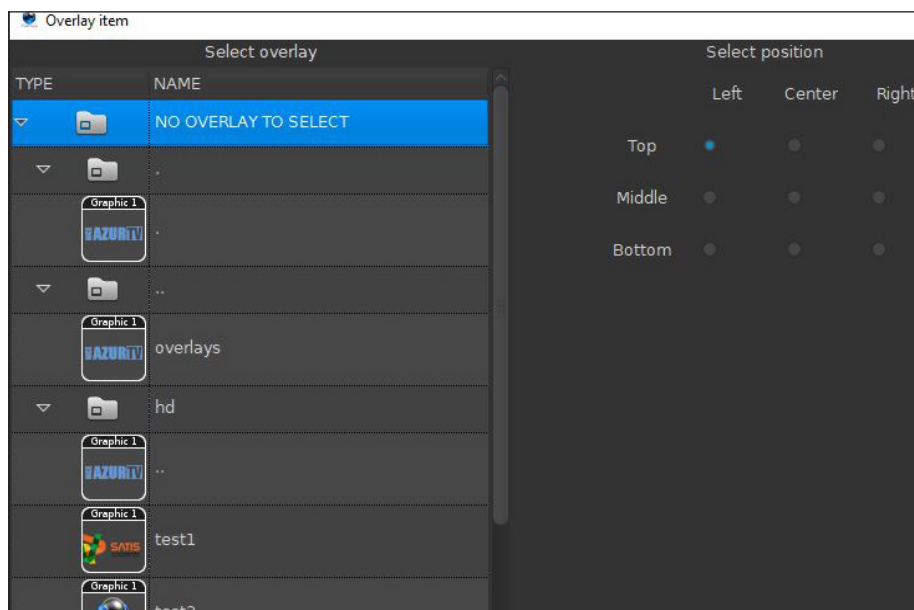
Overlay item

Select overlay

| TYPE | NAME |
|---|---|
| | NO OVERLAY TO SELECT |
| | . |
| Graphic 1 AZURTV | . |
| | .. |
| Graphic 1 AZURTV | overlays |
| | hd |
| Graphic 1 AZURTV | .. |
| Graphic 1 SATIS | test1 |
| Graphic 1 | test2 |

Select position

| | Left | Center | Right |
|---|---|---|---|
| Top | | | |
| Middle | | | |
| Bottom | | | |